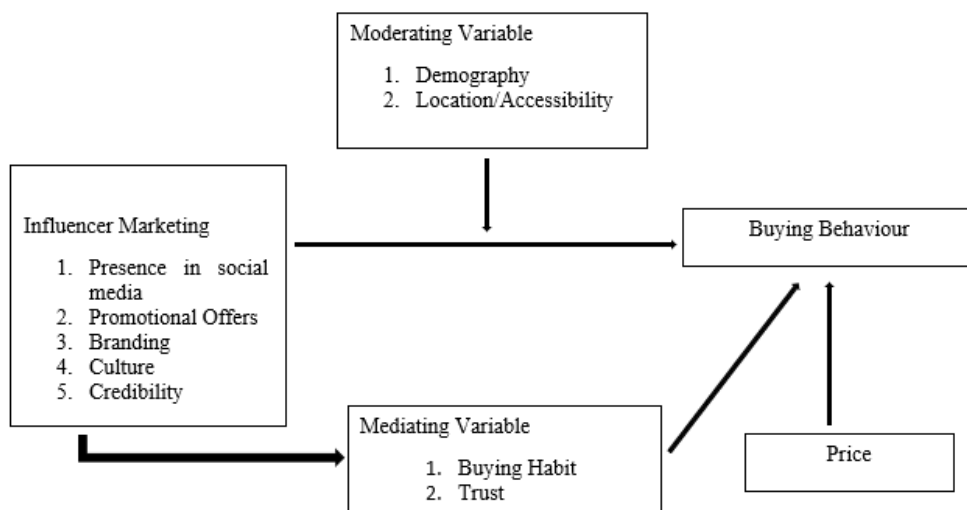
Moderating Variable

1. Demography
2. Location/Accessibility

Influencer Marketing

1. Presence in social media
2. Promotional Offers
3. Branding
4. Culture
5. Credibility

Buying Behaviour

Mediating Variable

1. Buying Habit
2. Trust

Price